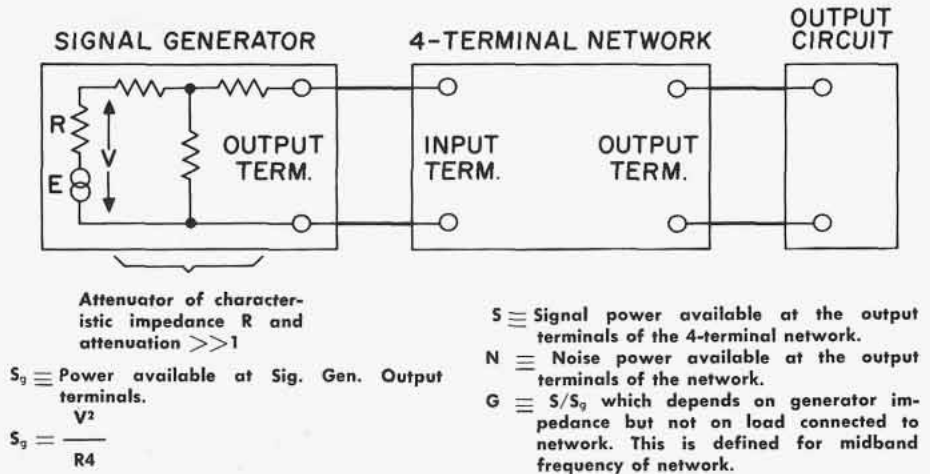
SIGNAL GENERATOR

4-TERMINAL NETWORK

OUTPUT CIRCUIT

R

V

E

OUTPUT TERM.

INPUT TERM.

OUTPUT TERM.

Attenuator of characteristic impedance R and attenuation $>>1$

$S_g \equiv$ Power available at Sig. Gen. Output terminals.

$S_g = \frac{V^2}{R4}$

$S \equiv$ Signal power available at the output terminals of the 4-terminal network.

$N \equiv$ Noise power available at the output terminals of the network.

$G \equiv S/S_g$ which depends on generator impedance but not on load connected to network. This is defined for midband frequency of network.